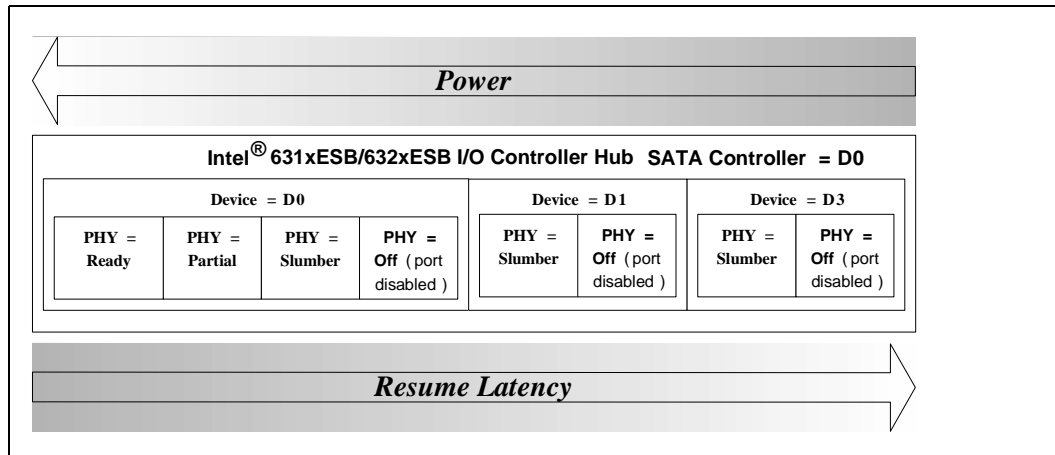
Power

Intel® 631xESB/632xESB I/O Controller Hub SATA Controller = D0

Device = D0

PHY = Ready

PHY = Partial

PHY = Slumber

PHY = Off (port disabled)

Device = D1

PHY = Slumber

PHY = Off (port disabled)

Device = D3

PHY = Slumber

PHY = Off (port disabled)

Resume Latency